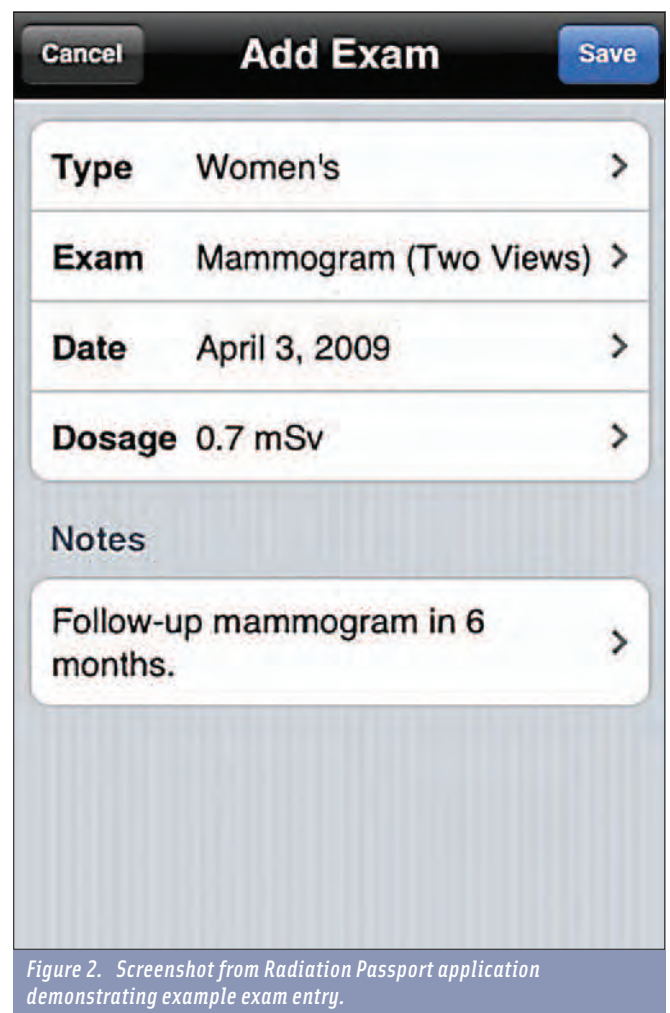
Cancel Add Exam Save

| | |
|---|---|
| Type | Women's > |
| Exam | Mammogram (Two Views) > |
| Date | April 3, 2009 > |
| Dosage | 0.7 mSv > |

Notes

Follow-up mammogram in 6 months. >

Figure 2. Screenshot from Radiation Passport application demonstrating example exam entry.